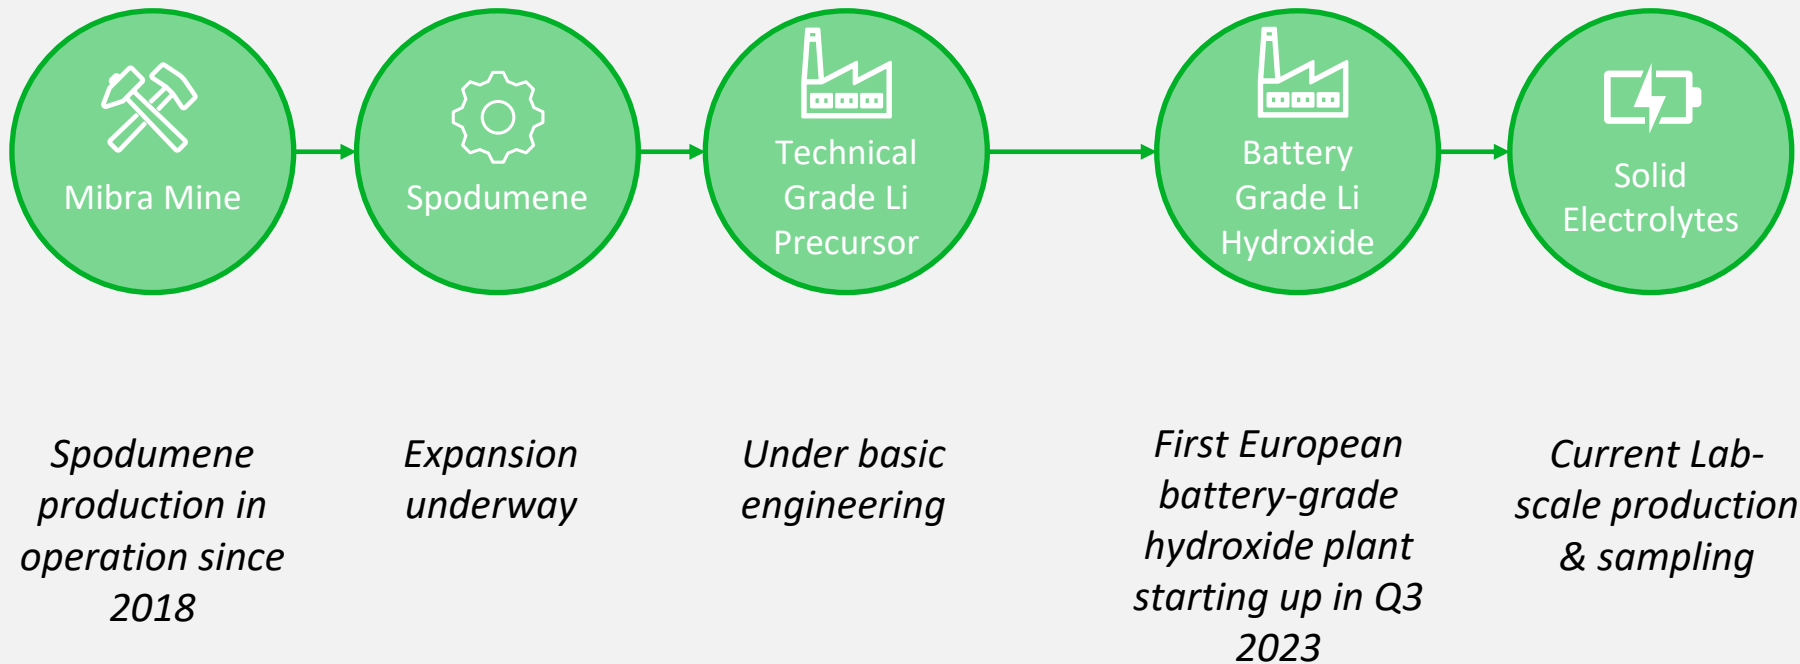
Mibra Mine

Spodumene

Technical Grade Li Precursor

Battery Grade Li Hydroxide

Solid Electrolytes

Spodumene production in operation since 2018

Expansion underway

Under basic engineering

First European battery-grade hydroxide plant starting up in Q3 2023

Current Lab-scale production & sampling